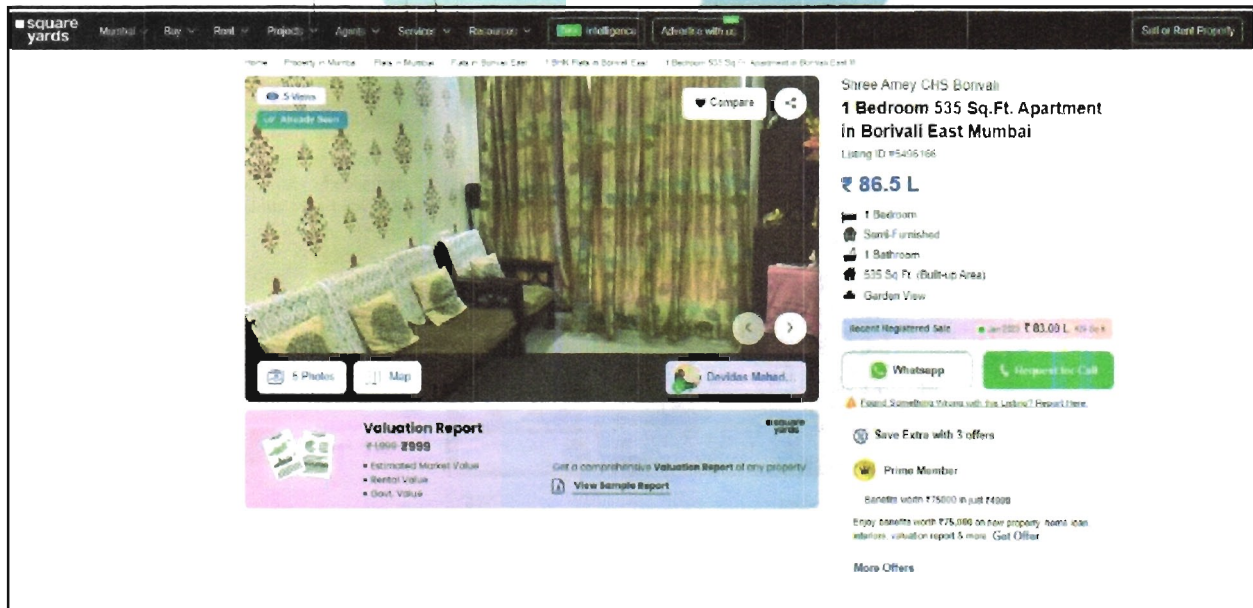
square yards Mumbai Buy Rent Projects Agents Services Resources New Intelligence Advertise with us Sell or Rent Property

Home Property in Mumbai Flats in Mumbai Flats in Borivali East 1 BHK Flats in Borivali East 1 Bedroom 535 Sq Ft Apartment in Borivali East

5 Views
Already Seen
Compare

5 Photos Map Devidas Mahad...

Shree Amey CHS Borivali
1 Bedroom 535 Sq.Ft. Apartment in Borivali East Mumbai
Listing ID #5406166

₹ 86.5 L

1 Bedroom
Semi-Furnished
1 Bathroom
535 Sq Ft. (Built-up Area)
Garden View

Recent Registered Sale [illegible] ₹ 83.00 L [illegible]

Whatsapp Request for Call

Found Something Wrong with the Listing? Report Here

Valuation Report
₹1999 ₹999
• Estimated Market Value
• Rental Value
• Govt. Value
square yards
Get a comprehensive Valuation Report of any property
View Sample Report

Save Extra with 3 offers

Prime Member
Benefits worth ₹75000 in just ₹4000
Enjoy benefits worth ₹75,000 on new property, home loan, interiors, valuation report & more Get Offer

More Offers